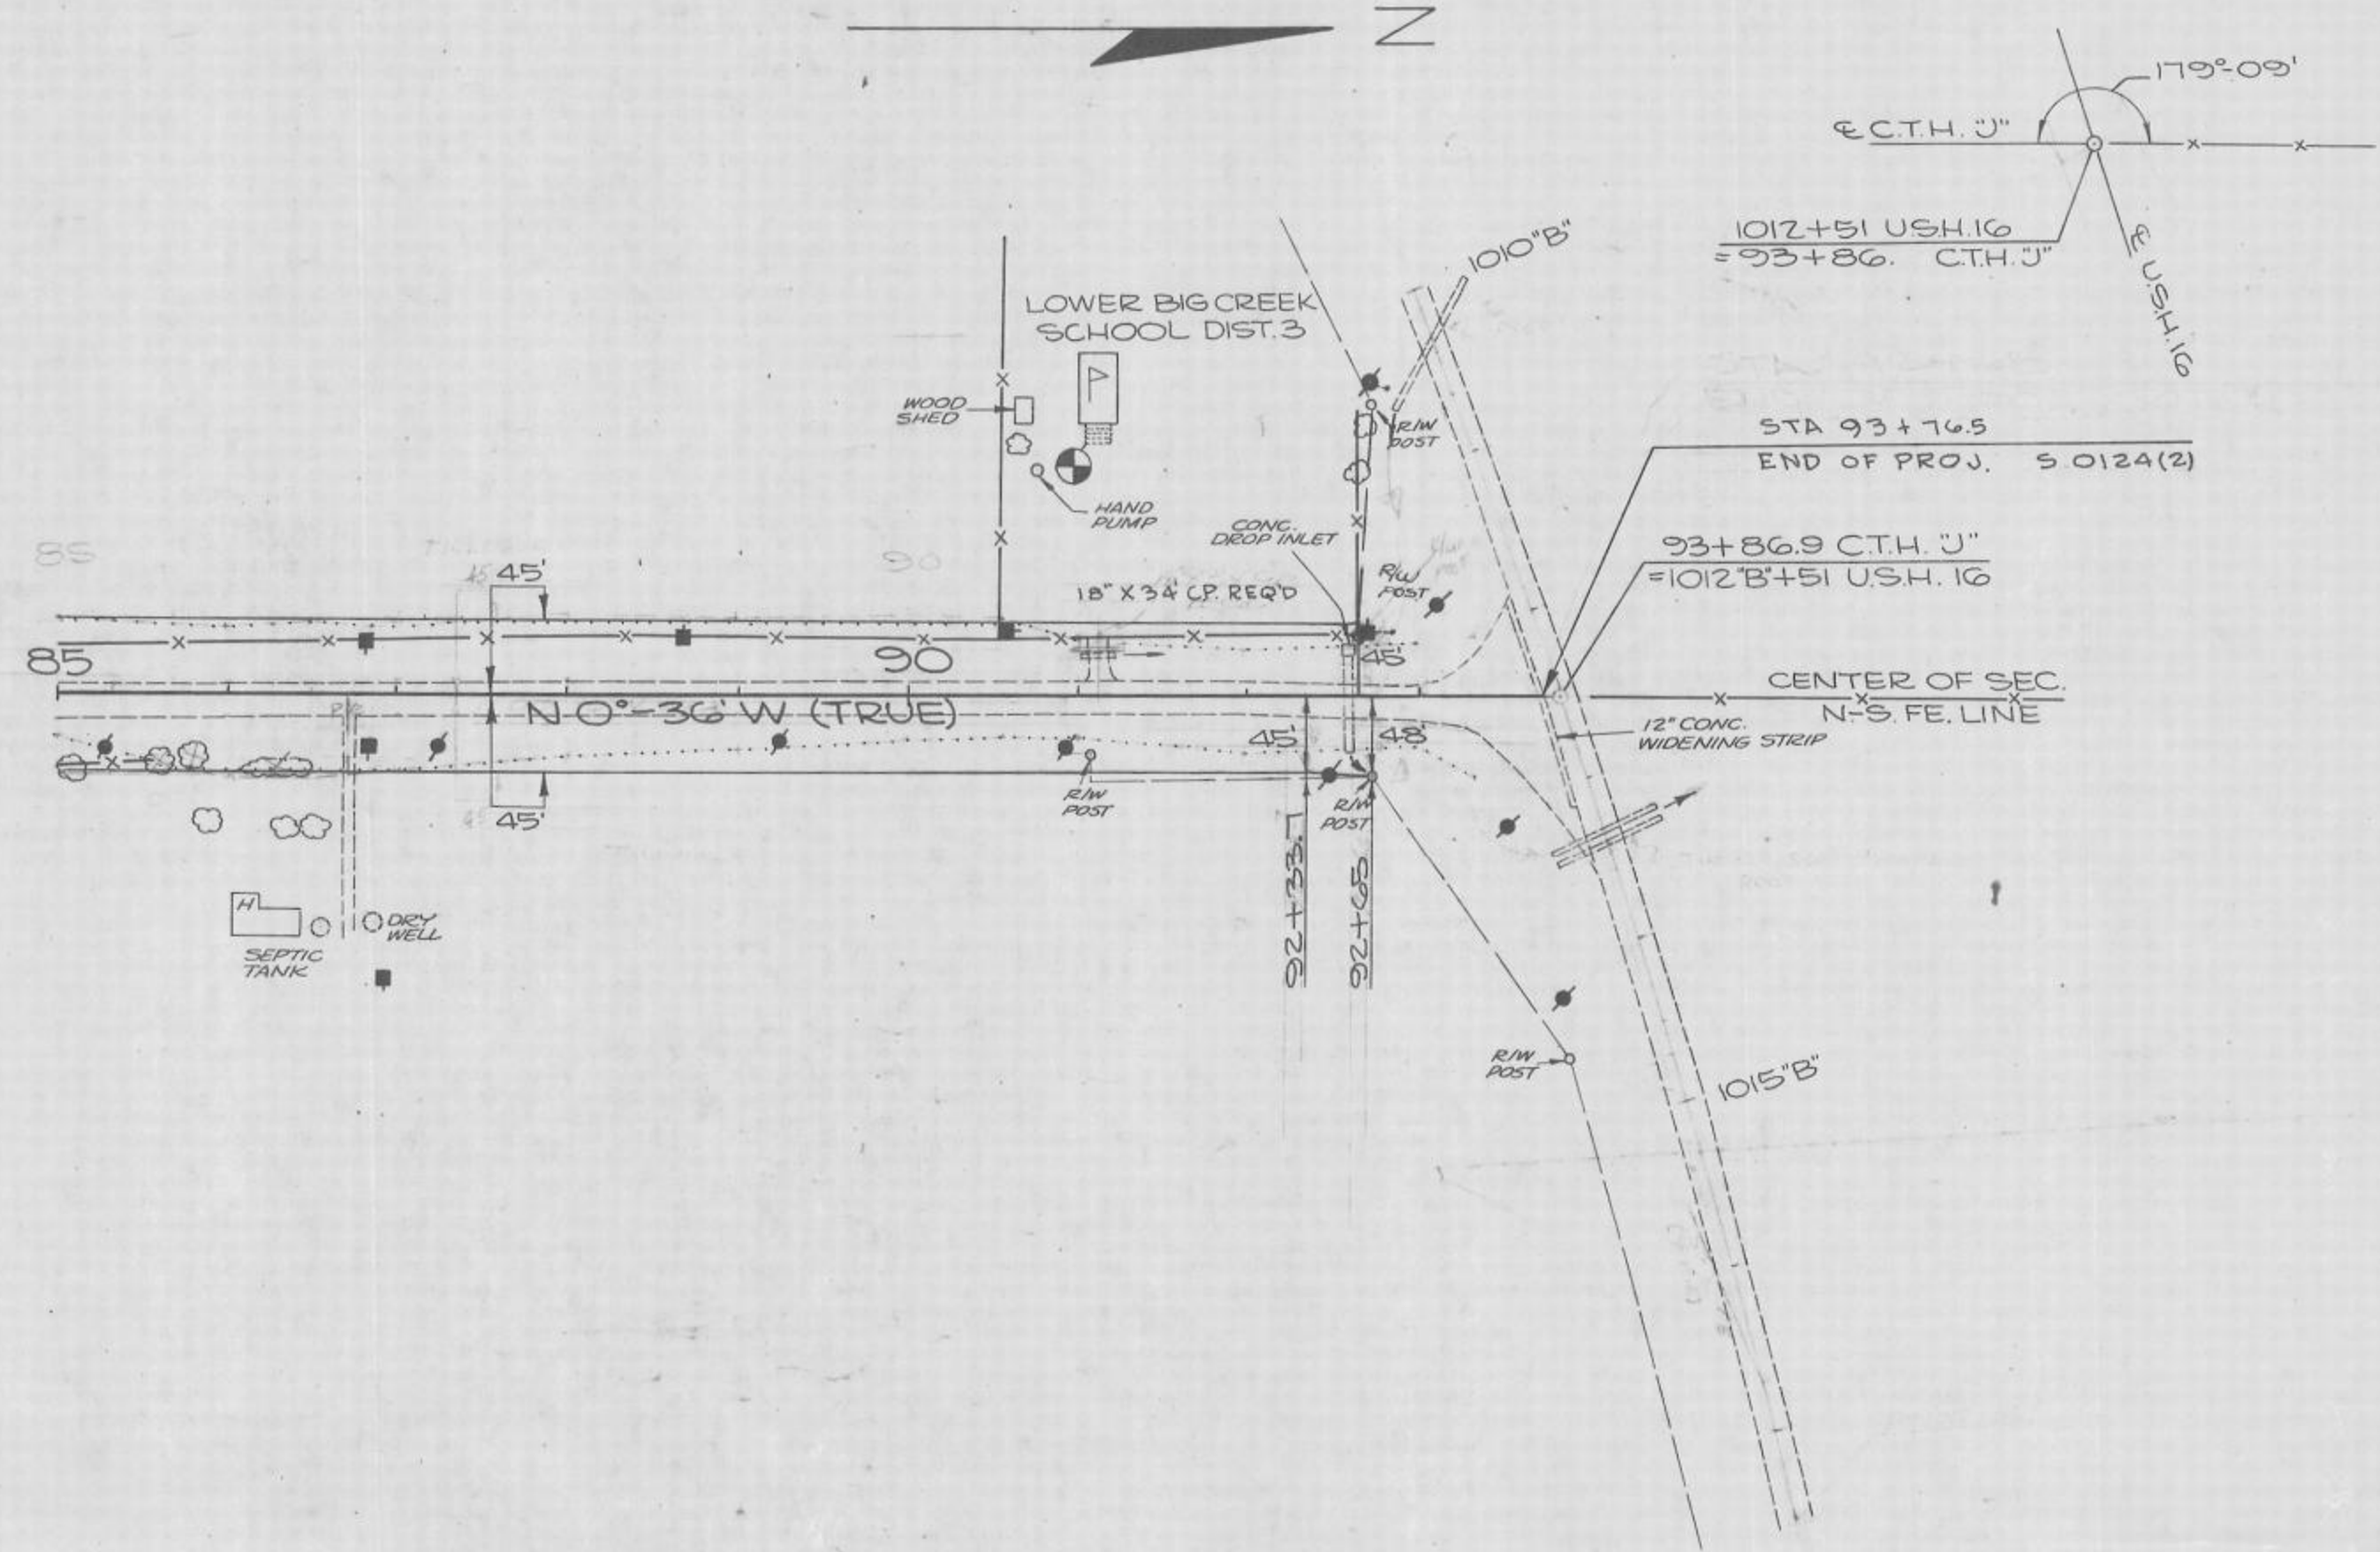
N

179°-09'

℄ C.T.H. "J"

1012+51 U.S.H. 16
=93+86. C.T.H. "J"

℄ U.S.H. 16

1010"B"

LOWER BIG CREEK
SCHOOL DIST. 3

WOOD SHED

HAND PUMP

R/W POST

STA 93 + 76.5
END OF PROJ. S 0124(2)

CONC. DROP INLET

R/W POST

93+86.9 C.T.H. "J"
=1012"B"+51 U.S.H. 16

45'

18" X 34' C.P. REQ'D

85

90

45'

CENTER OF SEC.
N.-S. FE. LINE

N 0°-36' W (TRUE)

45'

48'

12" CONC. WIDENING STRIP

R/W POST

R/W POST

45'

92+33.7

92+65

SEPTIC TANK

DRY WELL

R/W POST

1015"B"

85

90